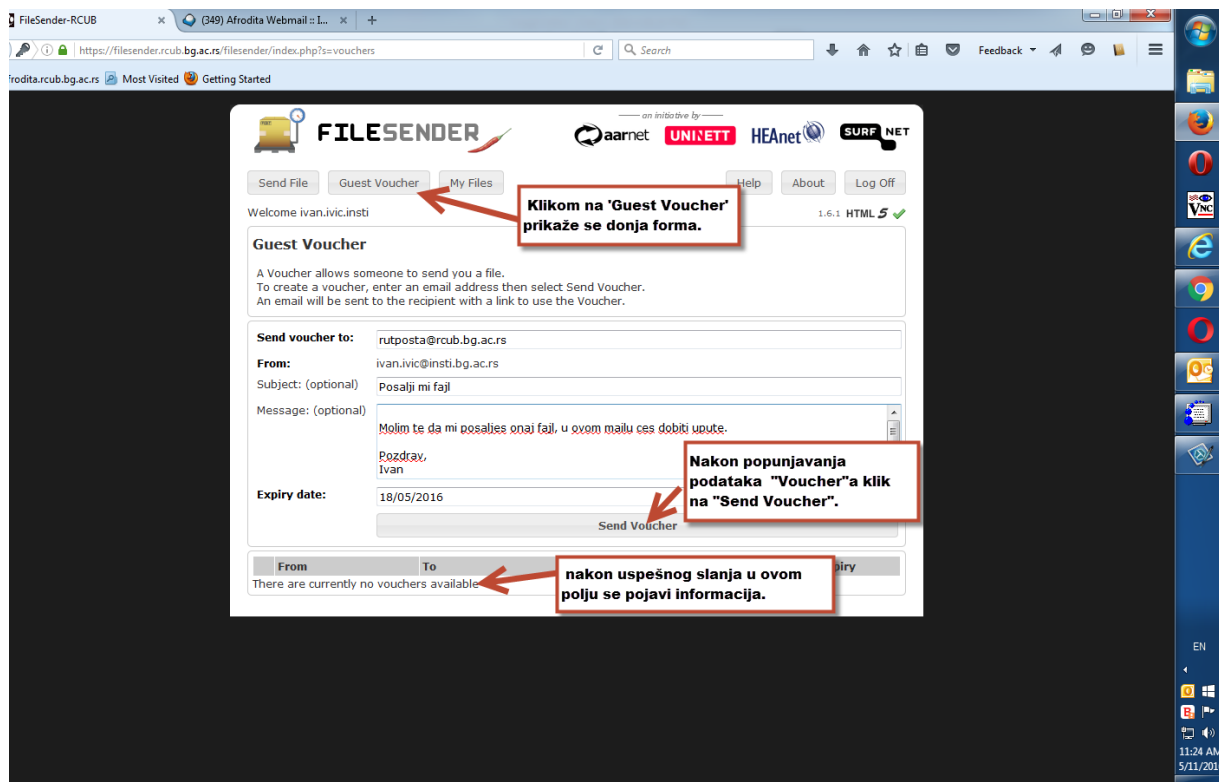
FileSender-RCUB × (349) Afrodita Webmail :: I... × +

https://filesender.rcub.bg.ac.rs/filesender/index.php?s=vouchers

Search

Feedback

frodita.rcub.bg.ac.rs Most Visited Getting Started

FILESENDER

on initiative by

aarnet UNINETT HEAnet SURFNET

Send File Guest Voucher My Files Help About Log Off

Klikom na 'Guest Voucher' prikaže se donja forma.

Welcome ivan.ivic.insti 1.6.1 HTML 5

Guest Voucher

A Voucher allows someone to send you a file.
To create a voucher, enter an email address then select Send Voucher.
An email will be sent to the recipient with a link to use the Voucher.

Send voucher to: rutposta@rcub.bg.ac.rs
From: ivan.ivic@insti.bg.ac.rs
Subject: (optional) Posalji mi fajl
Message: (optional) Molim te da mi posaljes onaj fajl, u ovom mailu ces dobiti upute.

Pozdrav,
Ivan

Nakon popunjavanja podataka "Voucher"a klik na "Send Voucher".

Expiry date: 18/05/2016

Send Voucher

| From | To | piry |
|---|---|---|

There are currently no vouchers available

nakon uspešnog slanja u ovom polju se pojavi informacija.

EN

11:24 AM
5/11/201